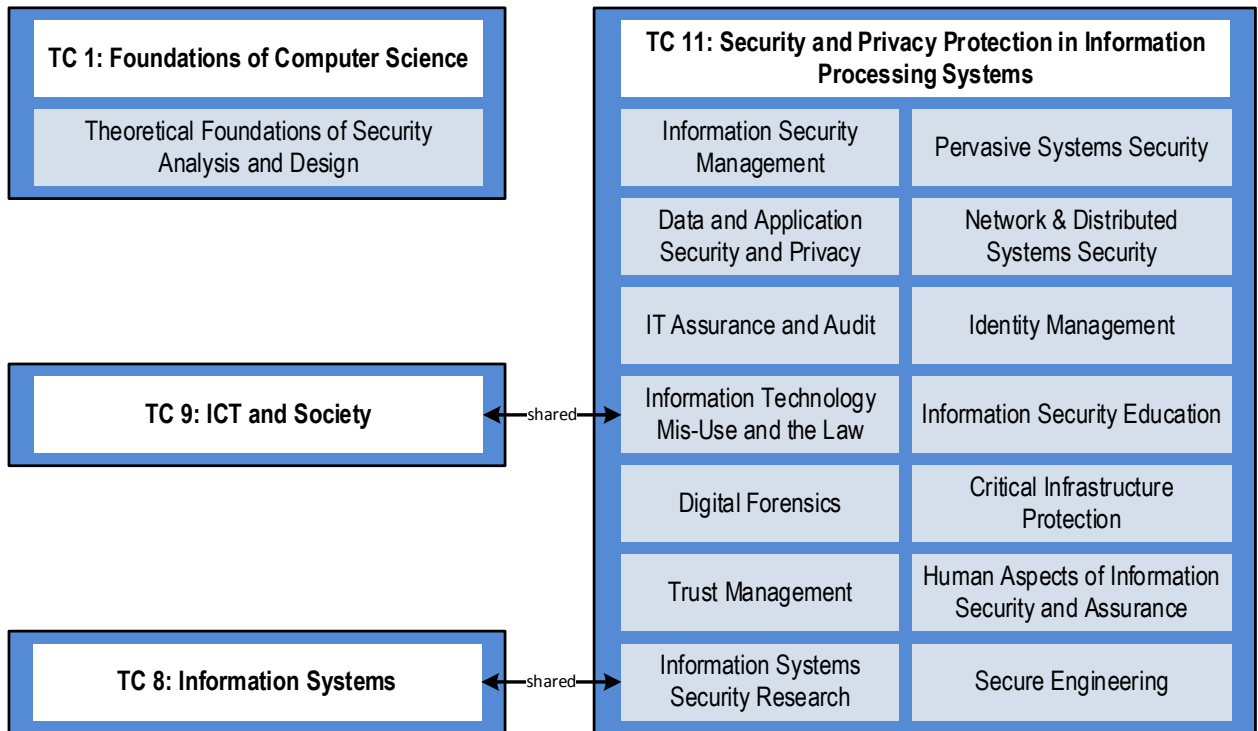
TC 1: Foundations of Computer Science

Theoretical Foundations of Security Analysis and Design

TC 9: ICT and Society

shared

TC 8: Information Systems

shared

TC 11: Security and Privacy Protection in Information Processing Systems

Information Security Management

Pervasive Systems Security

Data and Application Security and Privacy

Network & Distributed Systems Security

IT Assurance and Audit

Identity Management

Information Technology Mis-Use and the Law

Information Security Education

Digital Forensics

Critical Infrastructure Protection

Trust Management

Human Aspects of Information Security and Assurance

Information Systems Security Research

Secure Engineering